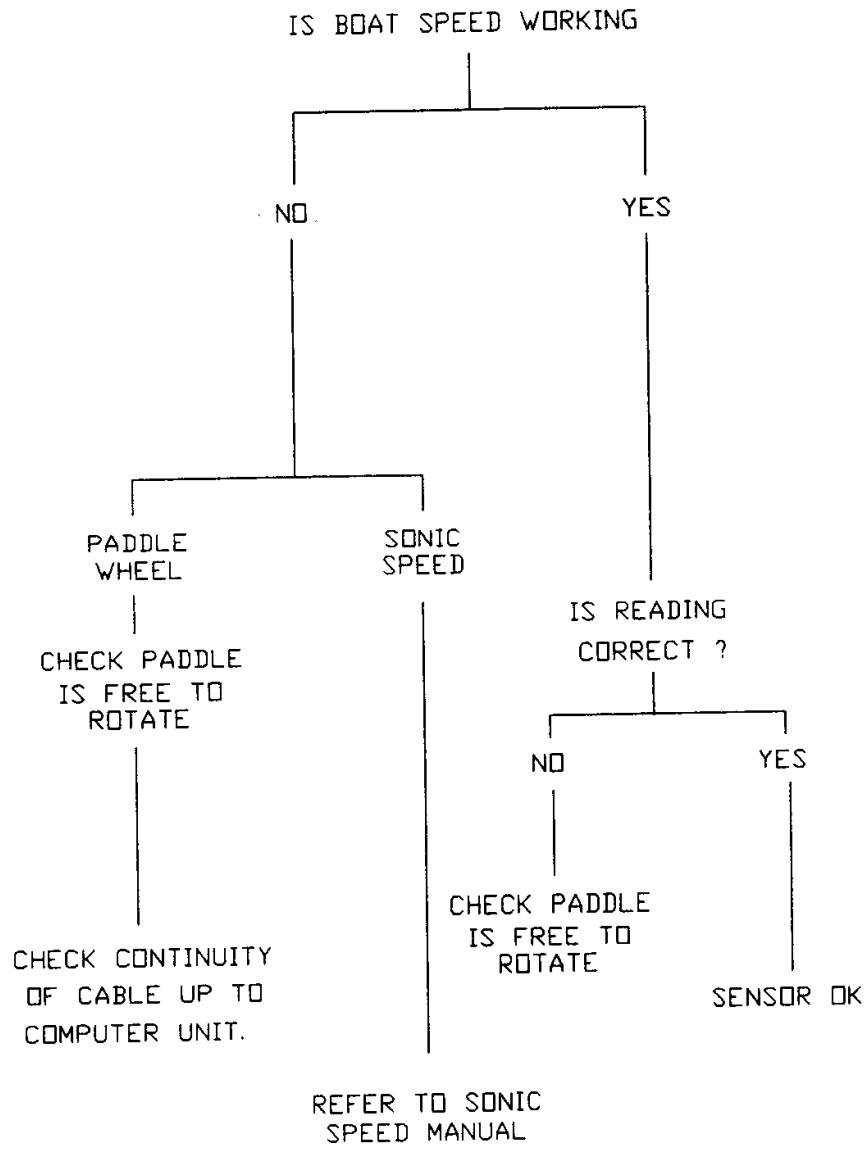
IS BOAT SPEED WORKING

NO

YES

PADDLE WHEEL

SONIC SPEED

CHECK PADDLE IS FREE TO ROTATE

CHECK CONTINUITY OF CABLE UP TO COMPUTER UNIT.

REFER TO SONIC SPEED MANUAL

IS READING CORRECT ?

NO

YES

CHECK PADDLE IS FREE TO ROTATE

SENSOR OK